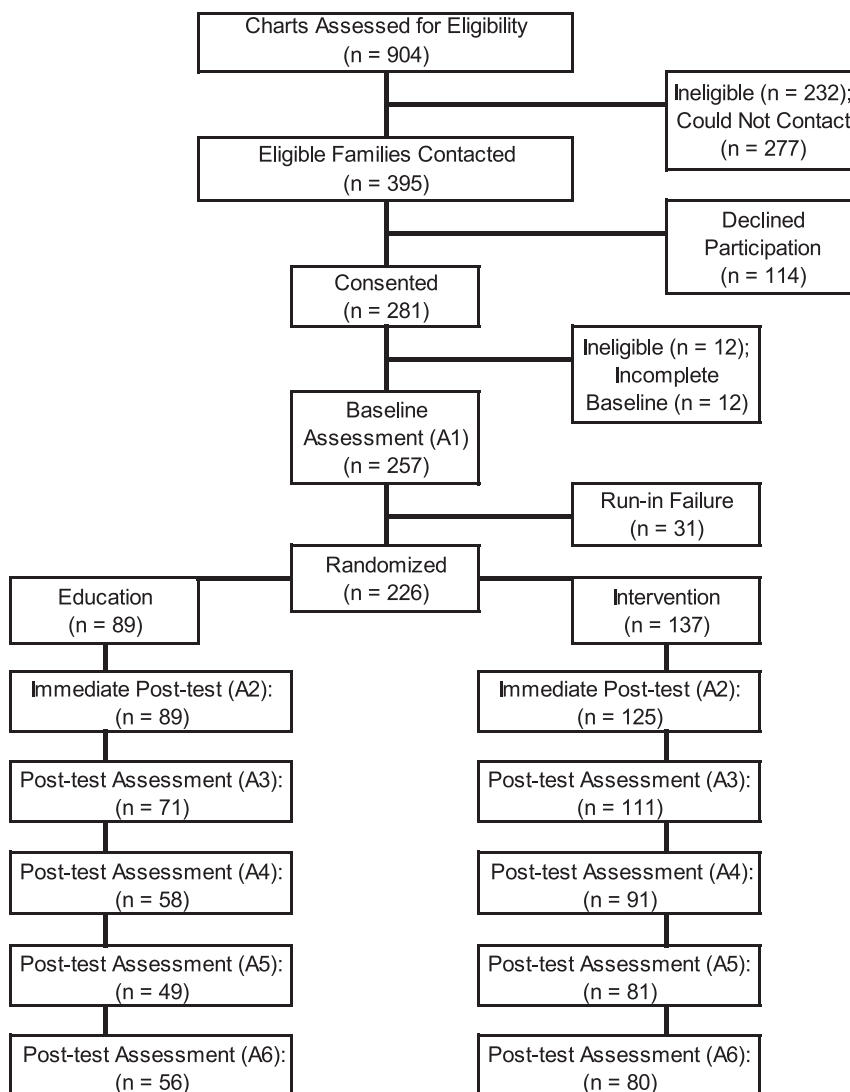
Charts Assessed for Eligibility
(n = 904)

Ineligible (n = 232);
Could Not Contact
(n = 277)

Eligible Families Contacted
(n = 395)

Declined
Participation
(n = 114)

Consented
(n = 281)

Ineligible (n = 12);
Incomplete
Baseline (n = 12)

Baseline
Assessment (A1)
(n = 257)

Run-in Failure
(n = 31)

Randomized
(n = 226)

Education
(n = 89)

Intervention
(n = 137)

Immediate Post-test (A2):
(n = 89)

Immediate Post-test (A2):
(n = 125)

Post-test Assessment (A3):
(n = 71)

Post-test Assessment (A3):
(n = 111)

Post-test Assessment (A4):
(n = 58)

Post-test Assessment (A4):
(n = 91)

Post-test Assessment (A5):
(n = 49)

Post-test Assessment (A5):
(n = 81)

Post-test Assessment (A6):
(n = 56)

Post-test Assessment (A6):
(n = 80)